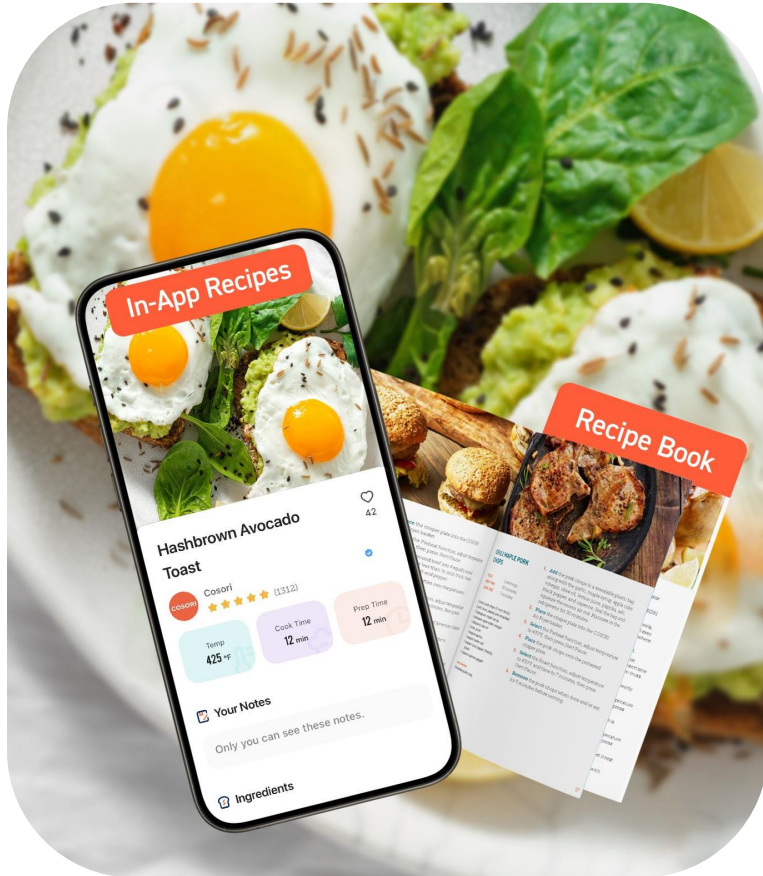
In-App Recipes

42

Hashbrown Avocado Toast

COSORI

Cosori

(1312)

Temp
425 °F

Cook Time
12 min

Prep Time
12 min

Your Notes

Only you can see these notes.

Ingredients

Recipe Book

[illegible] MAPLE PORK CHOPS

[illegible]